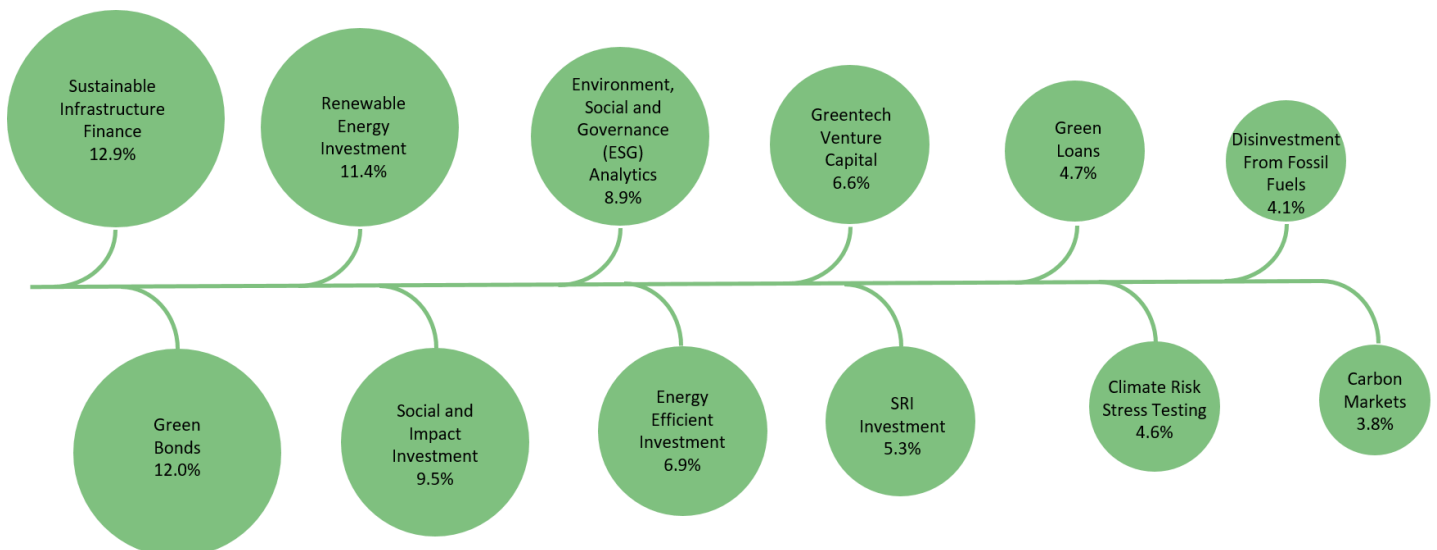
Sustainable Infrastructure Finance 12.9%

Green Bonds 12.0%

Renewable Energy Investment 11.4%

Social and Impact Investment 9.5%

Environment, Social and Governance (ESG) Analytics 8.9%

Energy Efficient Investment 6.9%

Greentech Venture Capital 6.6%

SRI Investment 5.3%

Green Loans 4.7%

Climate Risk Stress Testing 4.6%

Disinvestment From Fossil Fuels 4.1%

Carbon Markets 3.8%